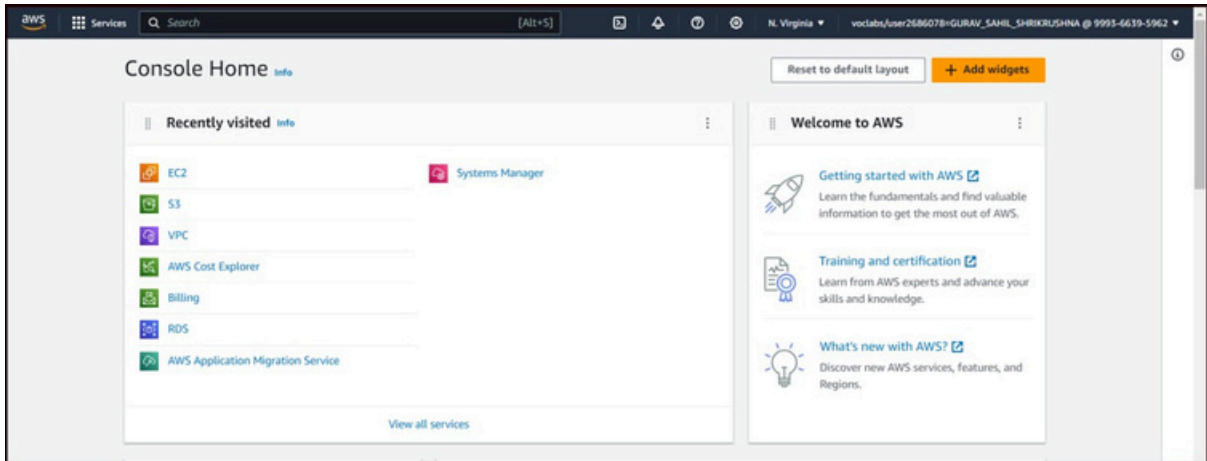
aws Services Search [Alt+S] N. Virginia ▾ voclabs/user2686078=GURAV_SAHIL_SHRIKRUSHNA @ 9993-6639-5962 ▾

Console Home Info

Reset to default layout + Add widgets

Recently visited Info

EC2
S3
VPC
AWS Cost Explorer
Billing
RDS
AWS Application Migration Service
Systems Manager

View all services

Welcome to AWS

Getting started with AWS
Learn the fundamentals and find valuable information to get the most out of AWS.

Training and certification
Learn from AWS experts and advance your skills and knowledge.

What's new with AWS?
Discover new AWS services, features, and Regions.